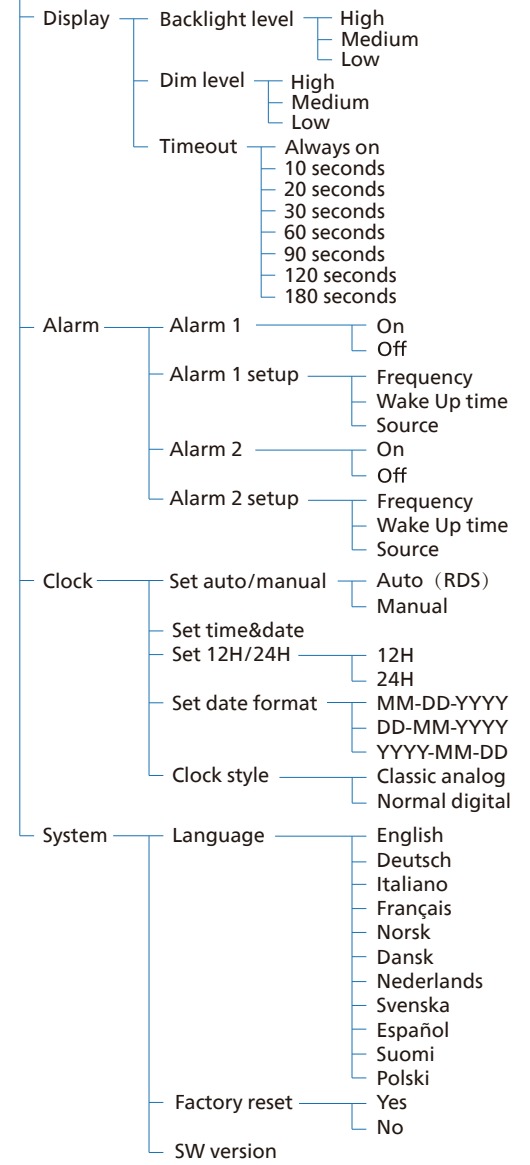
Display
Backlight level
High
Medium
Low
Dim level
High
Medium
Low
Timeout
Always on
10 seconds
20 seconds
30 seconds
60 seconds
90 seconds
120 seconds
180 seconds
Alarm
Alarm 1
On
Off
Alarm 1 setup
Frequency
Wake Up time
Source
Alarm 2
On
Off
Alarm 2 setup
Frequency
Wake Up time
Source
Clock
Set auto/manual
Auto（RDS）
Manual
Set time&date
Set 12H/24H
12H
24H
Set date format
MM-DD-YYYY
DD-MM-YYYY
YYYY-MM-DD
Clock style
Classic analog
Normal digital
System
Language
English
Deutsch
Italiano
Français
Norsk
Dansk
Nederlands
Svenska
Español
Suomi
Polski
Factory reset
Yes
No
SW version